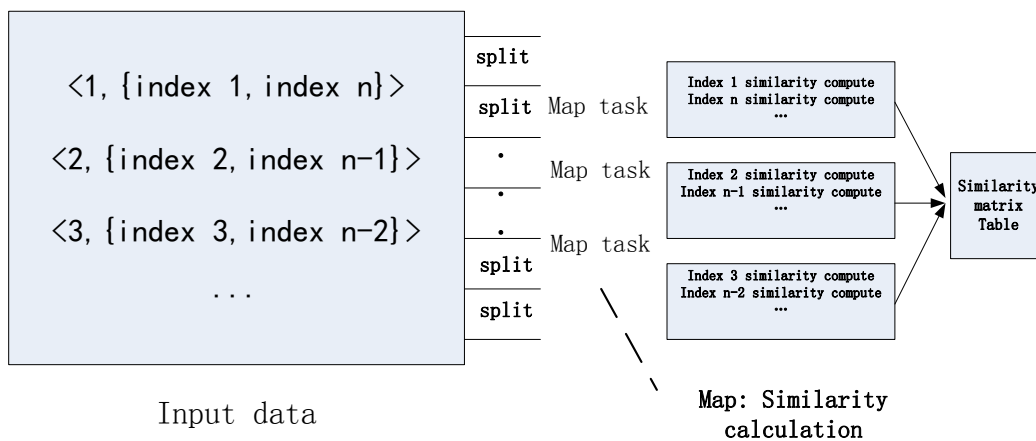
<1, {index 1, index n}>

<2, {index 2, index n-1}>

<3, {index 3, index n-2}>

...

Input data

split

split

.

.

.

split

split

Map task

Map task

Map task

Index 1 similarity compute
Index n similarity compute
...

Index 2 similarity compute
Index n-1 similarity compute
...

Index 3 similarity compute
Index n-2 similarity compute
...

Similarity matrix Table

Map: Similarity calculation